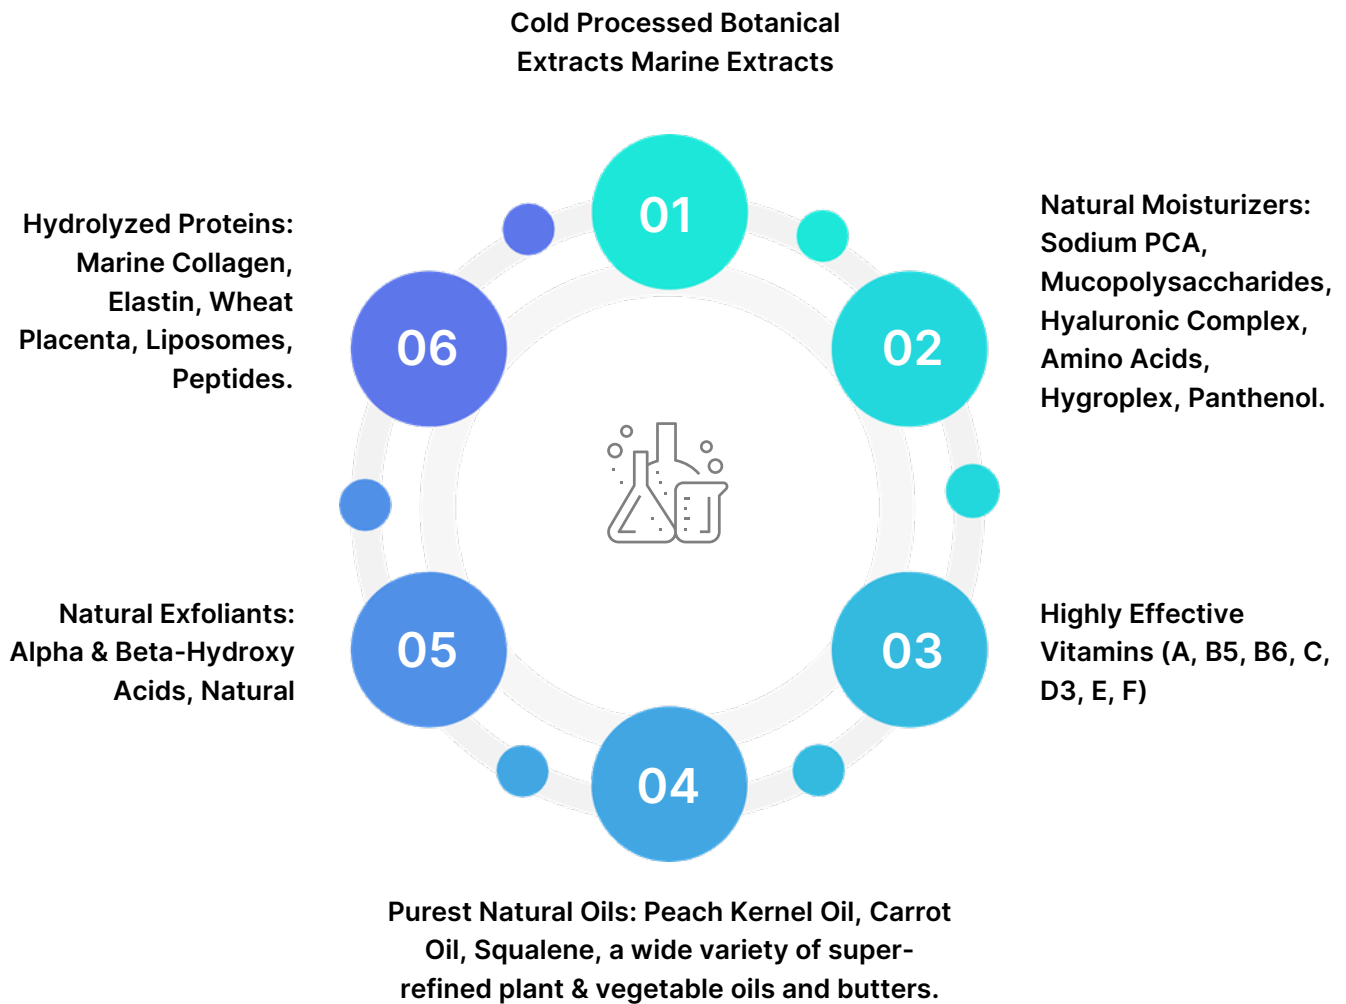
Cold Processed Botanical Extracts Marine Extracts

01

Natural Moisturizers: Sodium PCA, Mucopolysaccharides, Hyaluronic Complex, Amino Acids, Hygroplex, Panthenol.

02

Highly Effective Vitamins (A, B5, B6, C, D3, E, F)

03

04

Purest Natural Oils: Peach Kernel Oil, Carrot Oil, Squalene, a wide variety of super-refined plant & vegetable oils and butters.

05

Natural Exfoliants: Alpha & Beta-Hydroxy Acids, Natural

06

Hydrolyzed Proteins: Marine Collagen, Elastin, Wheat Placenta, Liposomes, Peptides.